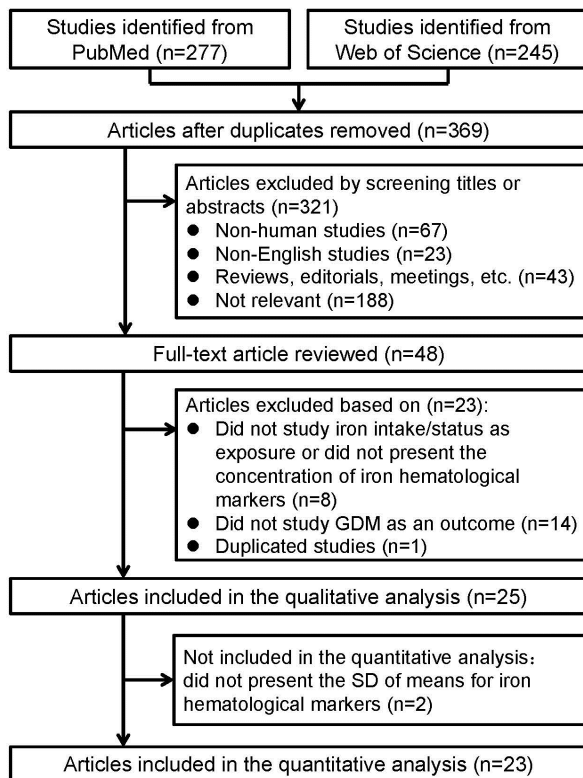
Studies identified from PubMed (n=277)

Studies identified from Web of Science (n=245)

Articles after duplicates removed (n=369)

Articles excluded by screening titles or abstracts (n=321)
- Non-human studies (n=67)
- Non-English studies (n=23)
- Reviews, editorials, meetings, etc. (n=43)
- Not relevant (n=188)

Full-text article reviewed (n=48)

Articles excluded based on (n=23):
- Did not study iron intake/status as exposure or did not present the concentration of iron hematological markers (n=8)
- Did not study GDM as an outcome (n=14)
- Duplicated studies (n=1)

Articles included in the qualitative analysis (n=25)

Not included in the quantitative analysis: did not present the SD of means for iron hematological markers (n=2)

Articles included in the quantitative analysis (n=23)